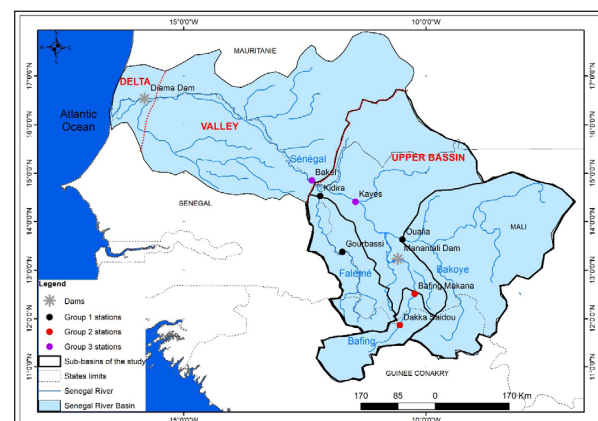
15°0'0"W
10°0'0"W
17°0'0"N
16°0'0"N
15°0'0"N
14°0'0"N
13°0'0"N
12°0'0"N
11°0'0"N
MAURITANIE
DELTA
Diama Dam
Atlantic Ocean
VALLEY
Sénégal
UPPER BASSIN
Bakel
Kidira
Kayes
SENEGAL
MALI
Oualia
Manantali Dam
Gourbassi
Falémé
Bakoye
Bafing Makana
Dakka Saidou
Bafing
GUINEE CONAKRY
Legend
Dams
Group 1 stations
Group 2 stations
Group 3 stations
Sub-basins of the study
States limits
Senegal River
Senegal River Basin
170 85 0 170 Km
15°0'0"W
10°0'0"W